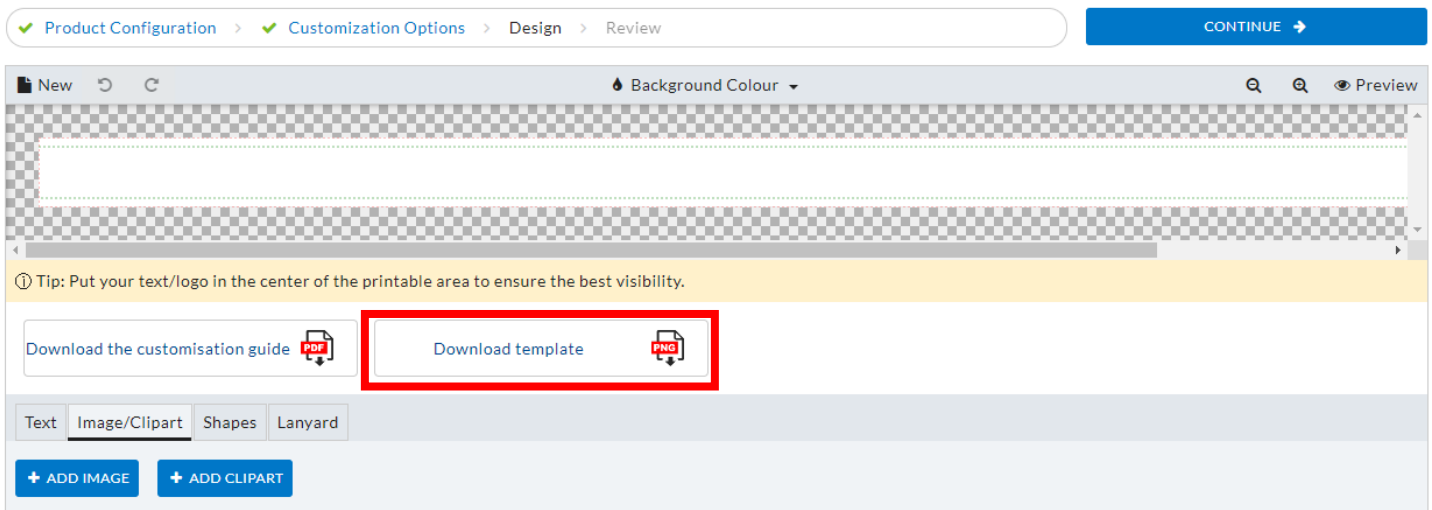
Product Configuration > Customization Options > Design > Review

CONTINUE

New

Background Colour

Preview

ⓘ Tip: Put your text/logo in the center of the printable area to ensure the best visibility.

Download the customisation guide PDF

Download template PNG

Text | Image/Clipart | Shapes | Lanyard

+ ADD IMAGE

+ ADD CLIPART